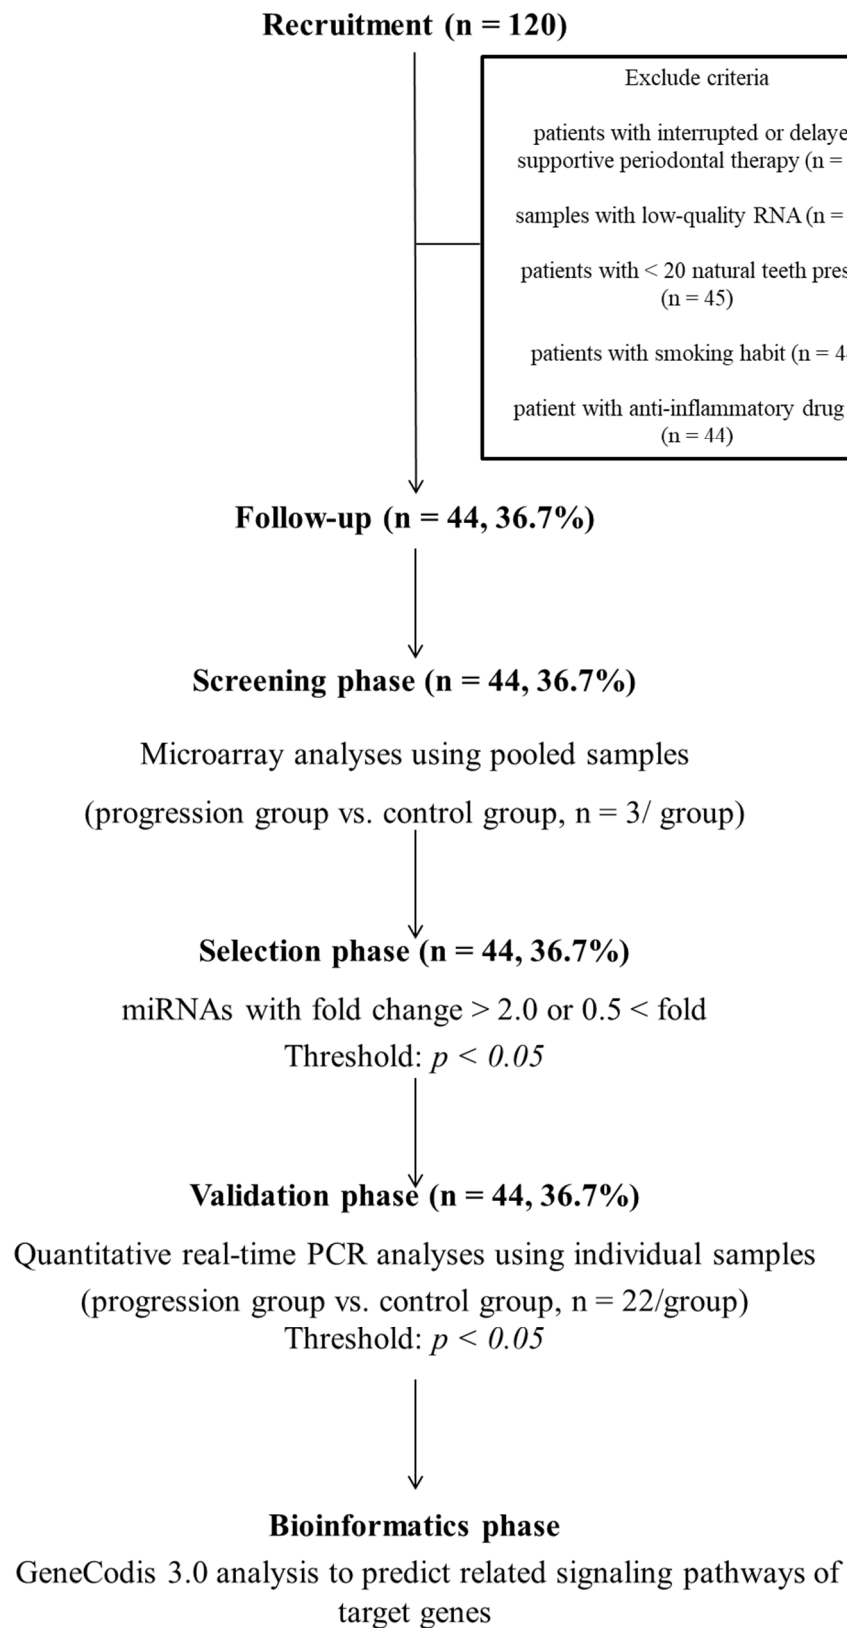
Recruitment (n = 120)

Exclude criteria

patients with interrupted or delaye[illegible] supportive periodontal therapy (n = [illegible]

samples with low-quality RNA (n = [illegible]

patients with < 20 natural teeth pres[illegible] (n = 45)

patients with smoking habit (n = 4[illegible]

patient with anti-inflammatory drug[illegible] (n = 44)

Follow-up (n = 44, 36.7%)

Screening phase (n = 44, 36.7%)

Microarray analyses using pooled samples

(progression group vs. control group, n = 3/ group)

Selection phase (n = 44, 36.7%)

miRNAs with fold change > 2.0 or 0.5 < fold
Threshold: $p < 0.05$

Validation phase (n = 44, 36.7%)

Quantitative real-time PCR analyses using individual samples
(progression group vs. control group, n = 22/group)
Threshold: $p < 0.05$

Bioinformatics phase

GeneCodis 3.0 analysis to predict related signaling pathways of target genes